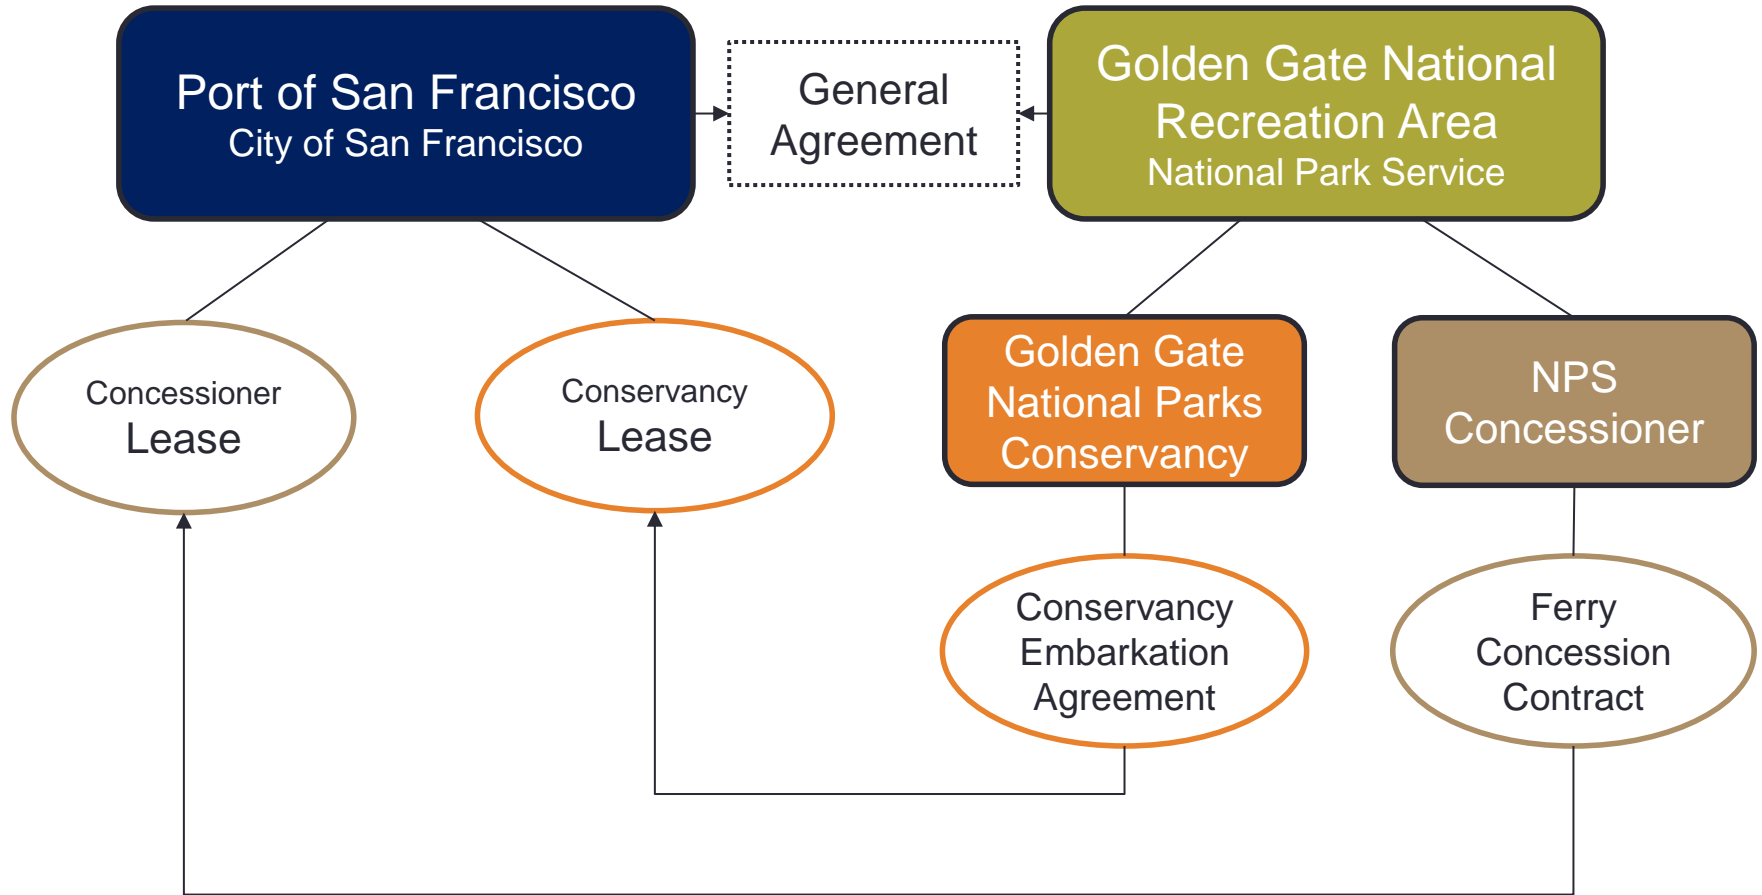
Port of San Francisco
City of San Francisco

General Agreement

Golden Gate National Recreation Area
National Park Service

Concessioner
Lease

Conservancy
Lease

Golden Gate National Parks Conservancy

NPS Concessioner

Conservancy Embarkation Agreement

Ferry Concession Contract